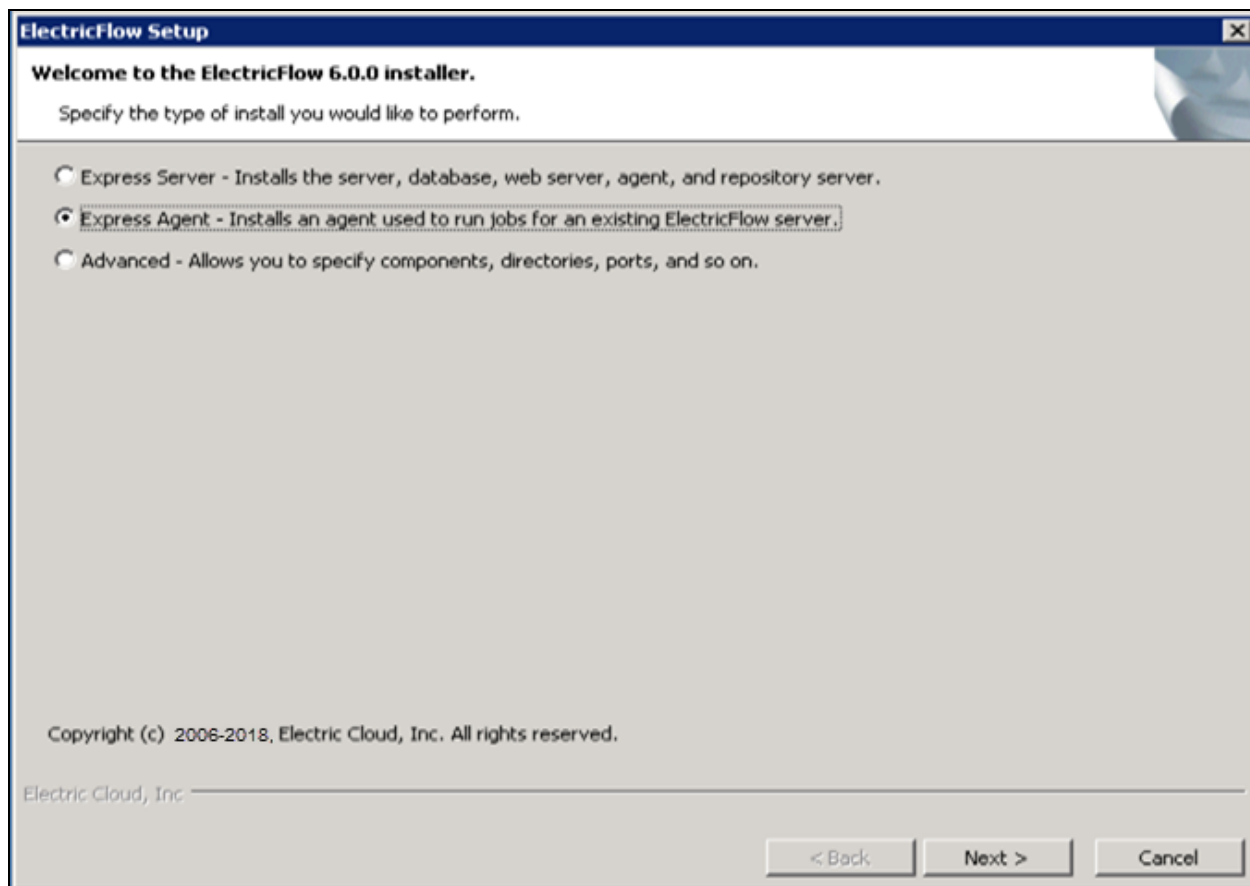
ElectricFlow Setup

Welcome to the ElectricFlow 6.0.0 installer.

Specify the type of install you would like to perform.

Express Server - Installs the server, database, web server, agent, and repository server.

Express Agent - Installs an agent used to run jobs for an existing ElectricFlow server.

Advanced - Allows you to specify components, directories, ports, and so on.

Copyright (c) 2006-2018, Electric Cloud, Inc. All rights reserved.

Electric Cloud, Inc

< Back

Next >

Cancel